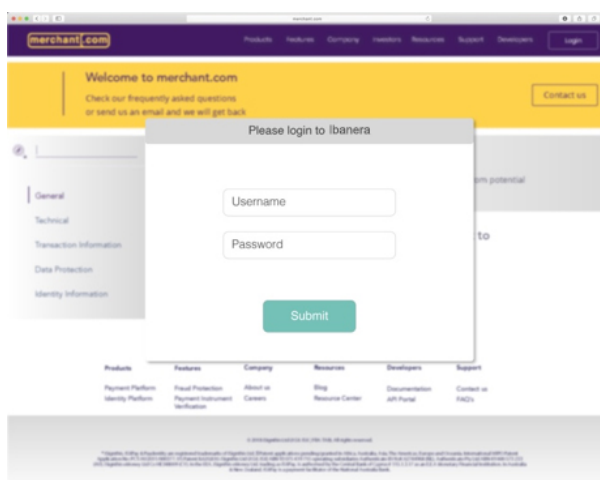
merchant.com

merchant.com

Products Features Company Investors Resources Support Developers Login

Welcome to merchant.com

Check our frequently asked questions or send us an email and we will get back

Contact us

Please login to Ibanera

Username

Password

Submit

General

Technical

Transaction Information

Data Protection

Identity Information

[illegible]m potential

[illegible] to

Products
Payment Platform
Identity Platform

Features
Fraud Protection
Payment Instrument Verification

Company
About us
Careers

Resources
Blog
Resource Center

Developers
Documentation
API Portal

Support
Contact us
FAQ's

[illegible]

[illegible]